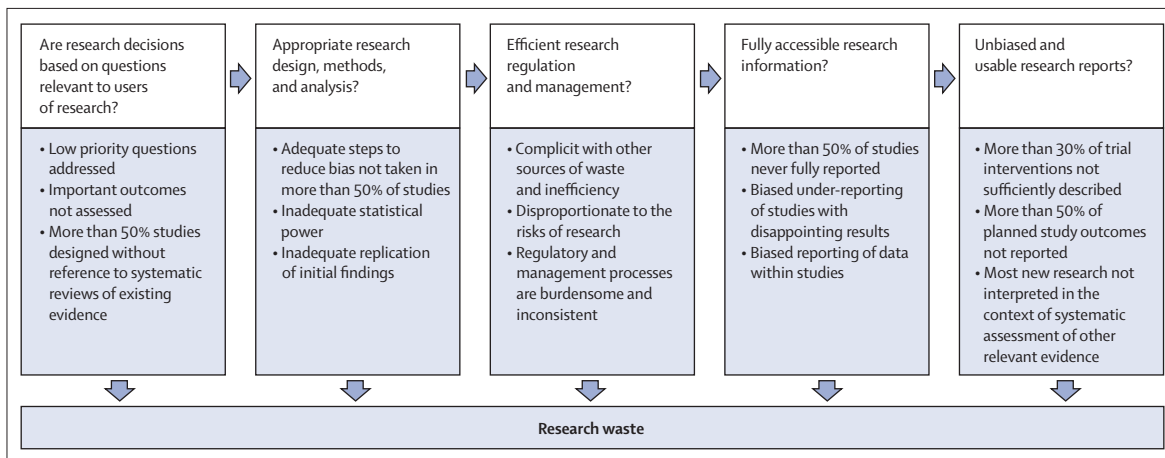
Are research decisions based on questions relevant to users of research?

• Low priority questions addressed
• Important outcomes not assessed
• More than 50% studies designed without reference to systematic reviews of existing evidence

Appropriate research design, methods, and analysis?

• Adequate steps to reduce bias not taken in more than 50% of studies
• Inadequate statistical power
• Inadequate replication of initial findings

Efficient research regulation and management?

• Complicit with other sources of waste and inefficiency
• Disproportionate to the risks of research
• Regulatory and management processes are burdensome and inconsistent

Fully accessible research information?

• More than 50% of studies never fully reported
• Biased under-reporting of studies with disappointing results
• Biased reporting of data within studies

Unbiased and usable research reports?

• More than 30% of trial interventions not sufficiently described
• More than 50% of planned study outcomes not reported
• Most new research not interpreted in the context of systematic assessment of other relevant evidence

Research waste